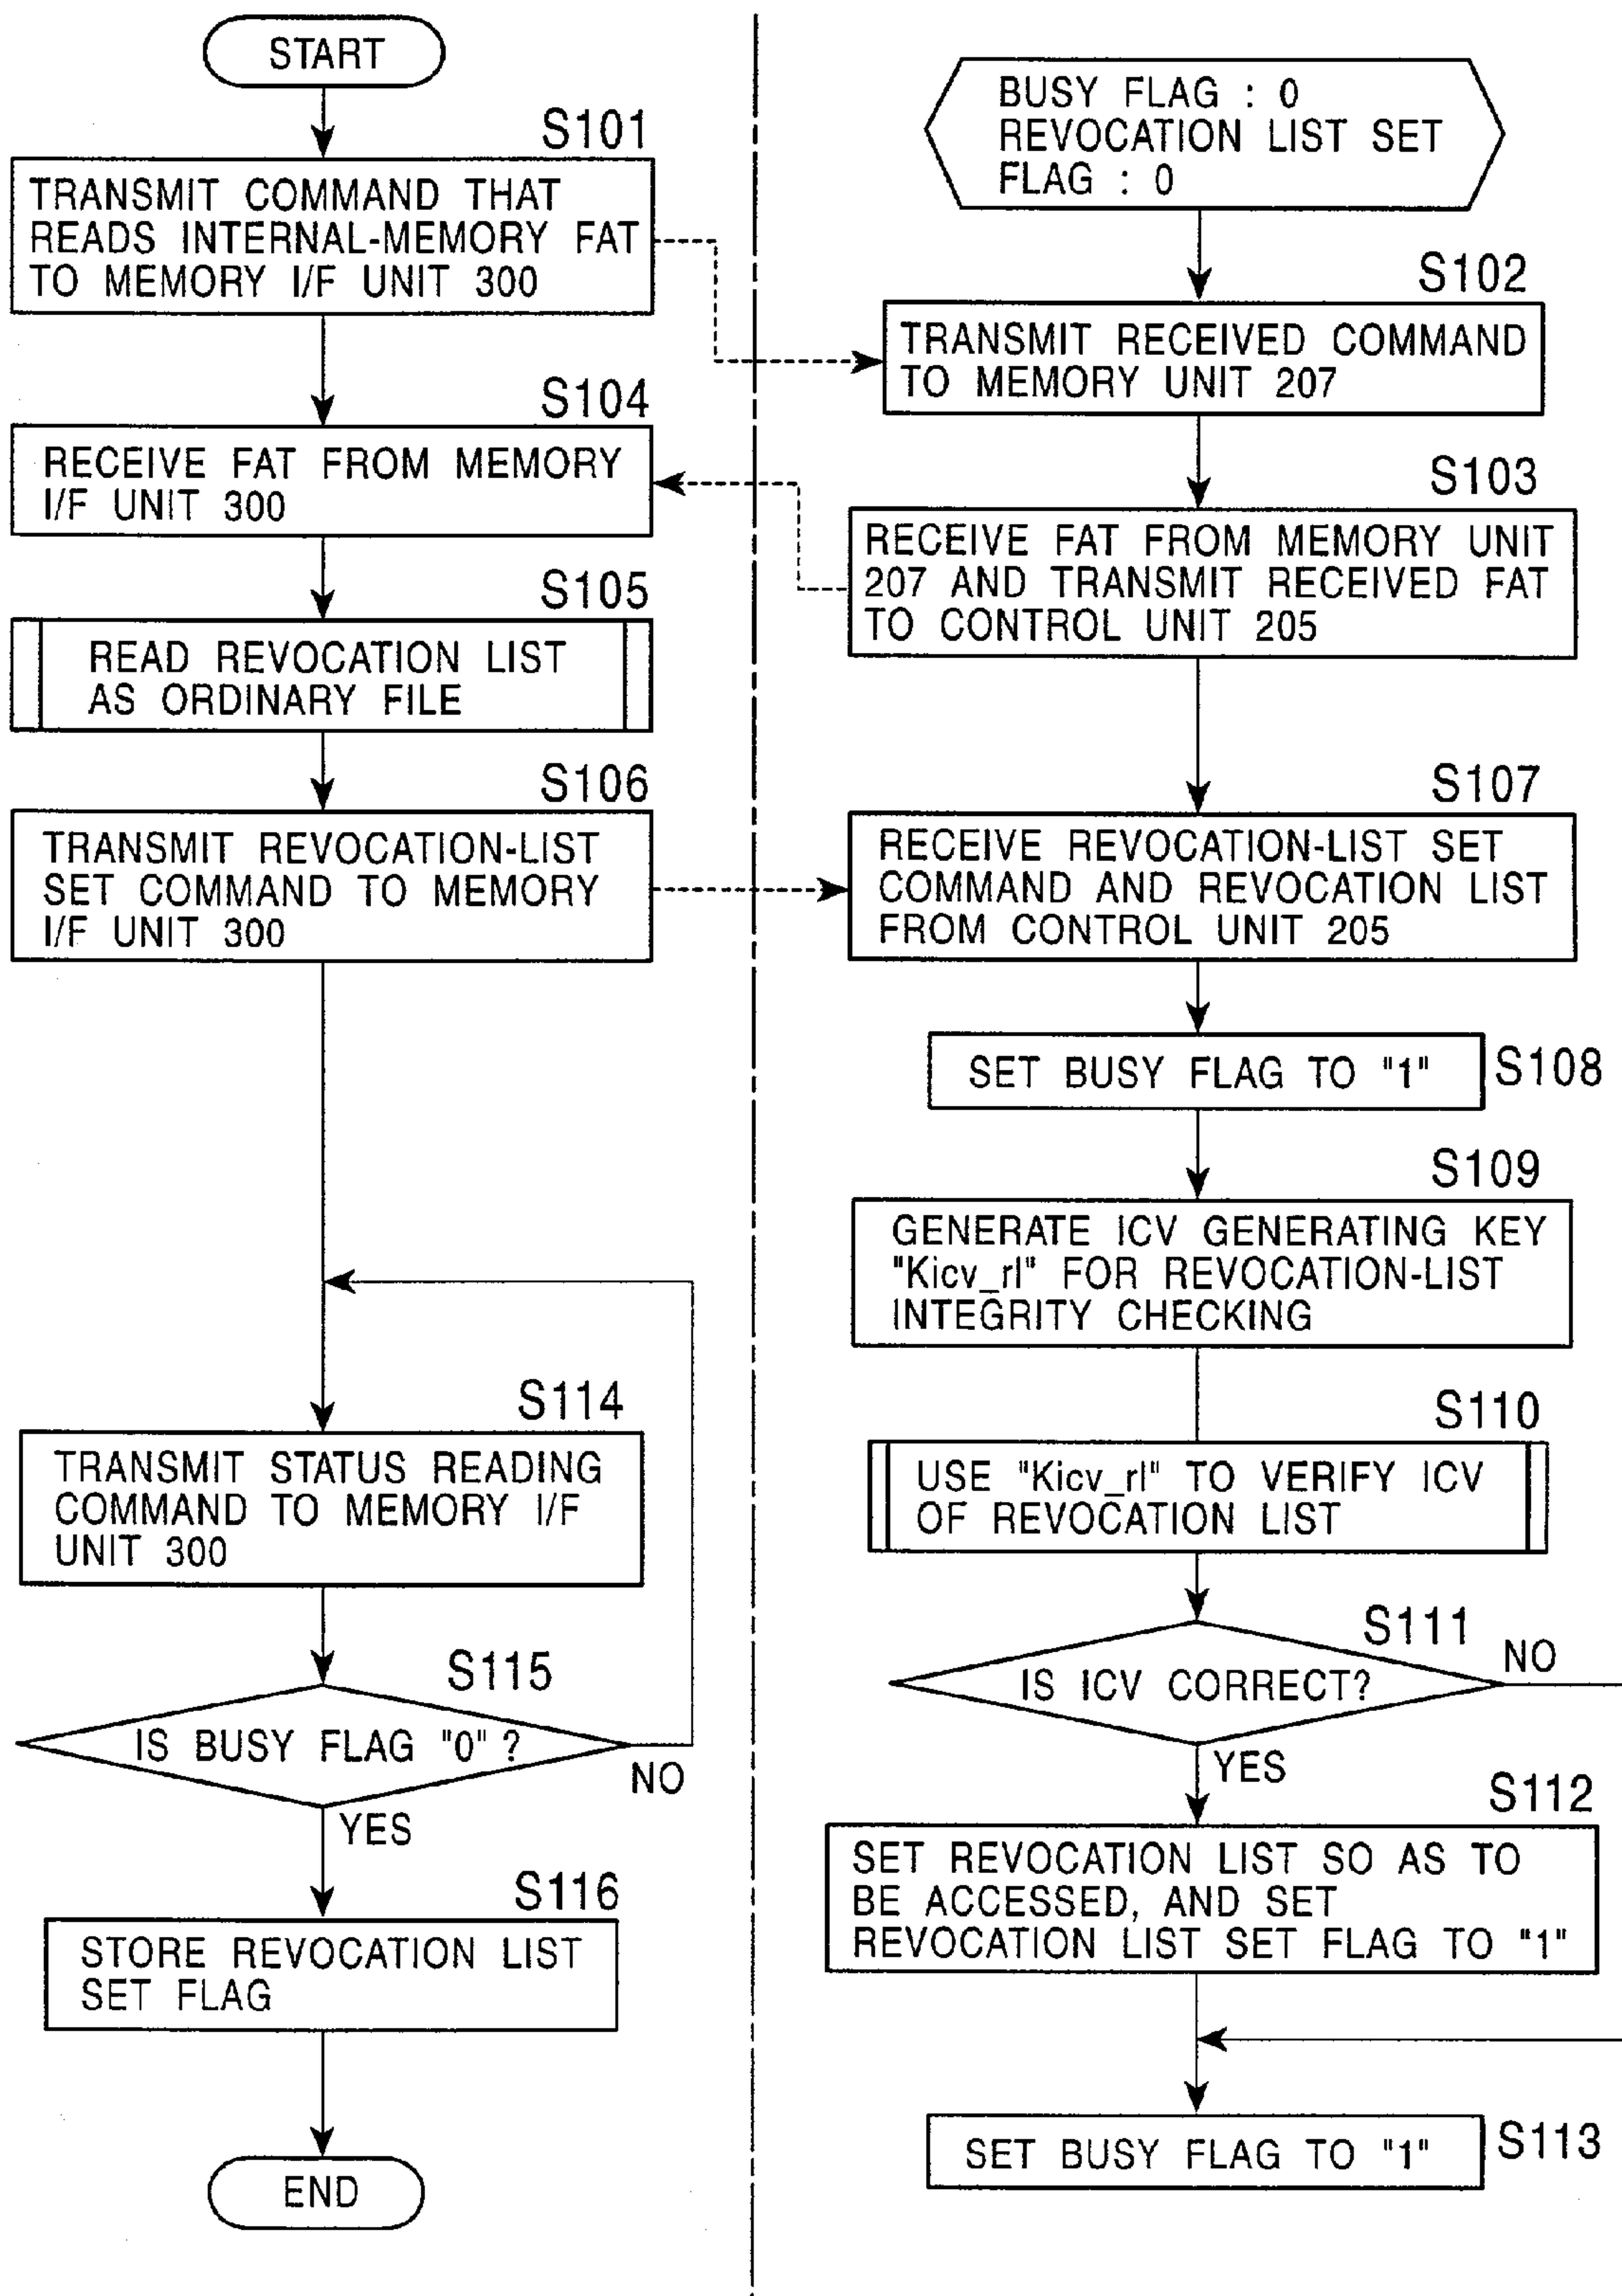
START

S101
TRANSMIT COMMAND THAT READS INTERNAL-MEMORY FAT TO MEMORY I/F UNIT 300

S104
RECEIVE FAT FROM MEMORY I/F UNIT 300

S105
READ REVOCATION LIST AS ORDINARY FILE

S106
TRANSMIT REVOCATION-LIST SET COMMAND TO MEMORY I/F UNIT 300

S114
TRANSMIT STATUS READING COMMAND TO MEMORY I/F UNIT 300

S115
IS BUSY FLAG "0" ?
NO
YES

S116
STORE REVOCATION LIST SET FLAG

END

BUSY FLAG : 0
REVOCATION LIST SET FLAG : 0

S102
TRANSMIT RECEIVED COMMAND TO MEMORY UNIT 207

S103
RECEIVE FAT FROM MEMORY UNIT 207 AND TRANSMIT RECEIVED FAT TO CONTROL UNIT 205

S107
RECEIVE REVOCATION-LIST SET COMMAND AND REVOCATION LIST FROM CONTROL UNIT 205

SET BUSY FLAG TO "1"
S108

S109
GENERATE ICV GENERATING KEY "Kicv_rl" FOR REVOCATION-LIST INTEGRITY CHECKING

S110
USE "Kicv_rl" TO VERIFY ICV OF REVOCATION LIST

S111
IS ICV CORRECT?
NO
YES

S112
SET REVOCATION LIST SO AS TO BE ACCESSED, AND SET REVOCATION LIST SET FLAG TO "1"

SET BUSY FLAG TO "1"
S113